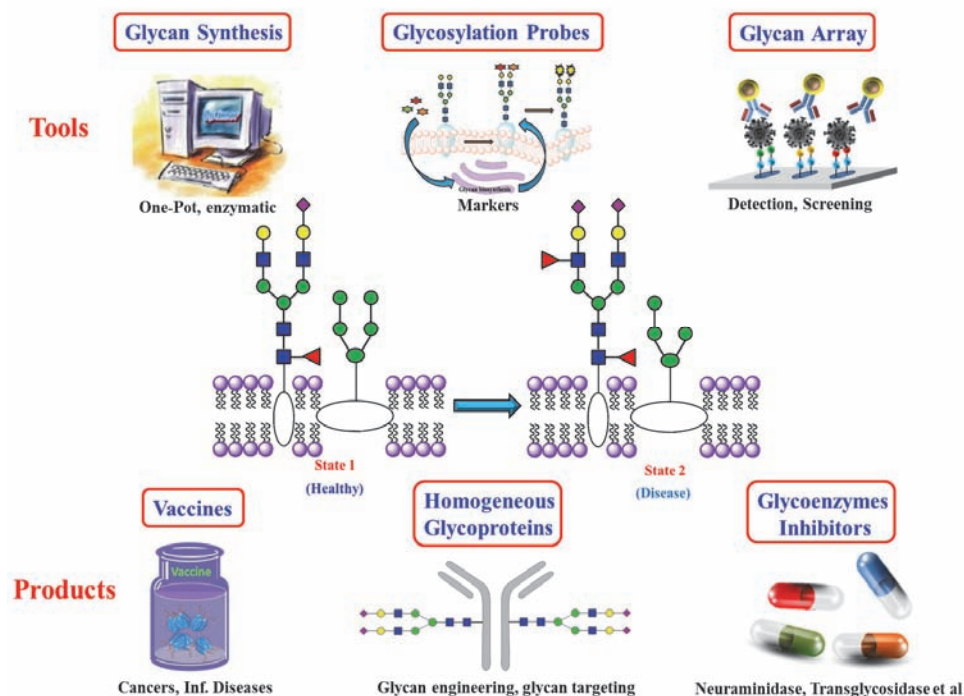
Glycan Synthesis

Glycosylation Probes

Glycan Array

Tools

One-Pot, enzymatic

Glycan biosynthesis

Markers

Detection, Screening

State 1
(Healthy)

State 2
(Disease)

Vaccines

Homogeneous Glycoproteins

Glycoenzymes Inhibitors

Products

Vaccine

Cancers, Inf. Diseases

Glycan engineering, glycan targeting

Neuraminidase, Transglycosidase et al